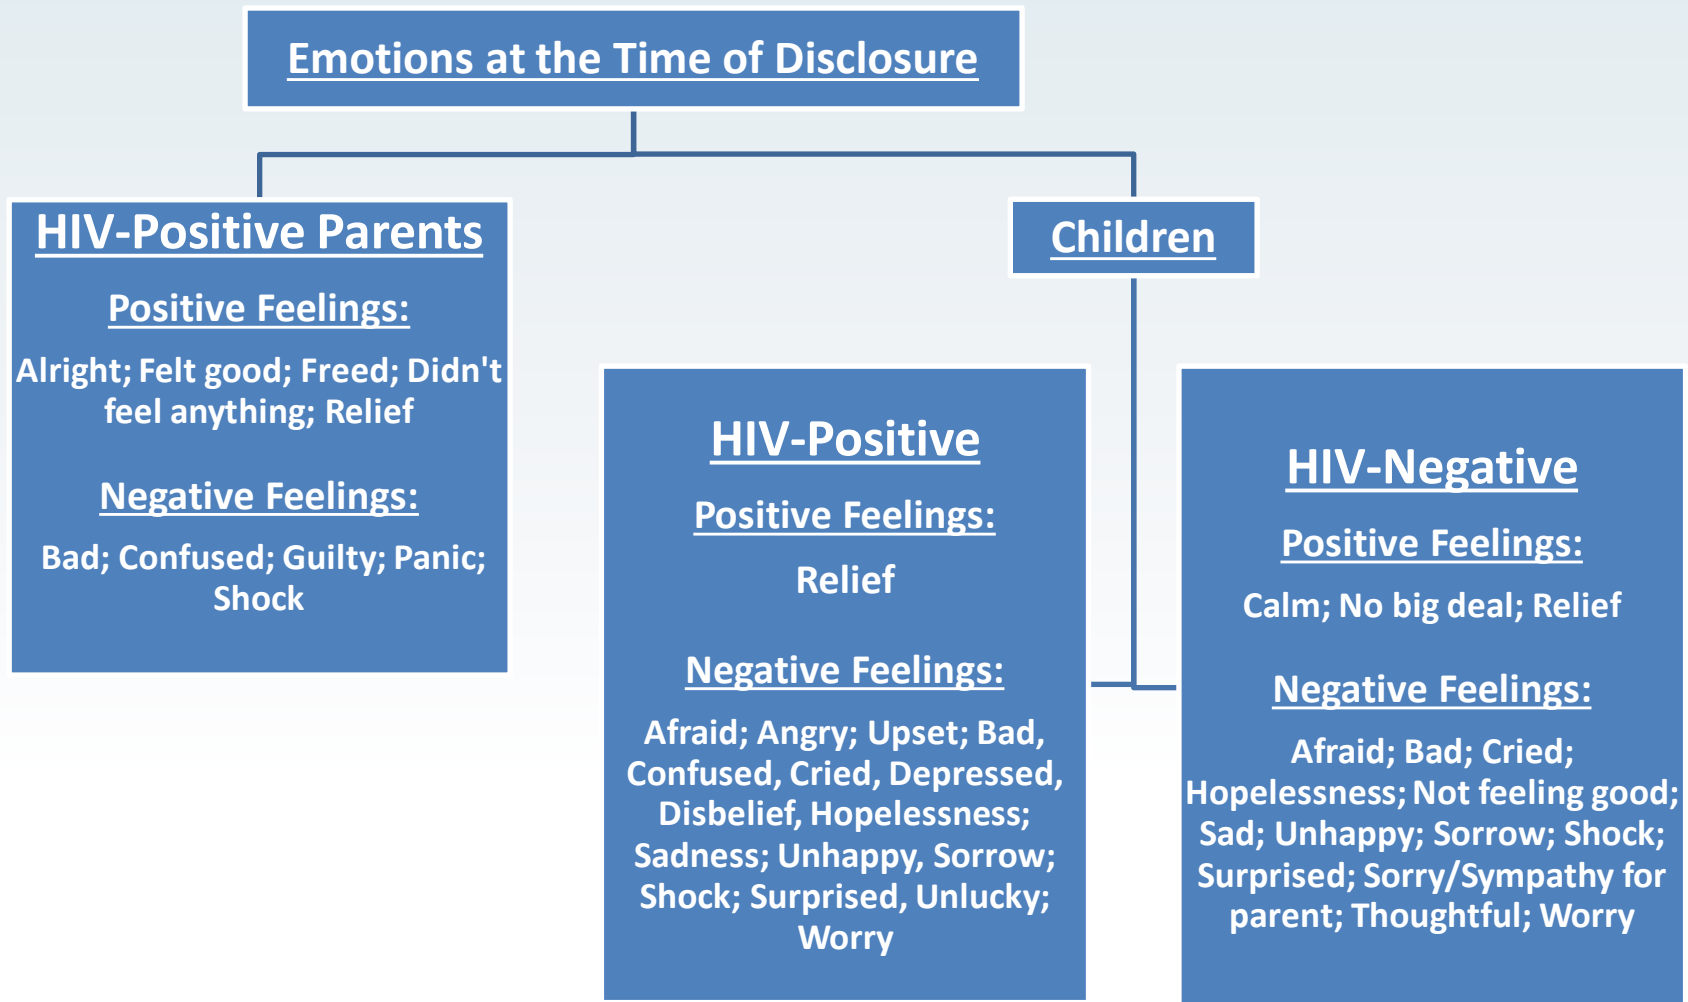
Emotions at the Time of Disclosure

HIV-Positive Parents

Positive Feelings:

Alright; Felt good; Freed; Didn't feel anything; Relief

Negative Feelings:

Bad; Confused; Guilty; Panic; Shock

Children

HIV-Positive

Positive Feelings:

Relief

Negative Feelings:

Afraid; Angry; Upset; Bad, Confused, Cried, Depressed, Disbelief, Hopelessness; Sadness; Unhappy, Sorrow; Shock; Surprised, Unlucky; Worry

HIV-Negative

Positive Feelings:

Calm; No big deal; Relief

Negative Feelings:

Afraid; Bad; Cried; Hopelessness; Not feeling good; Sad; Unhappy; Sorrow; Shock; Surprised; Sorry/Sympathy for parent; Thoughtful; Worry